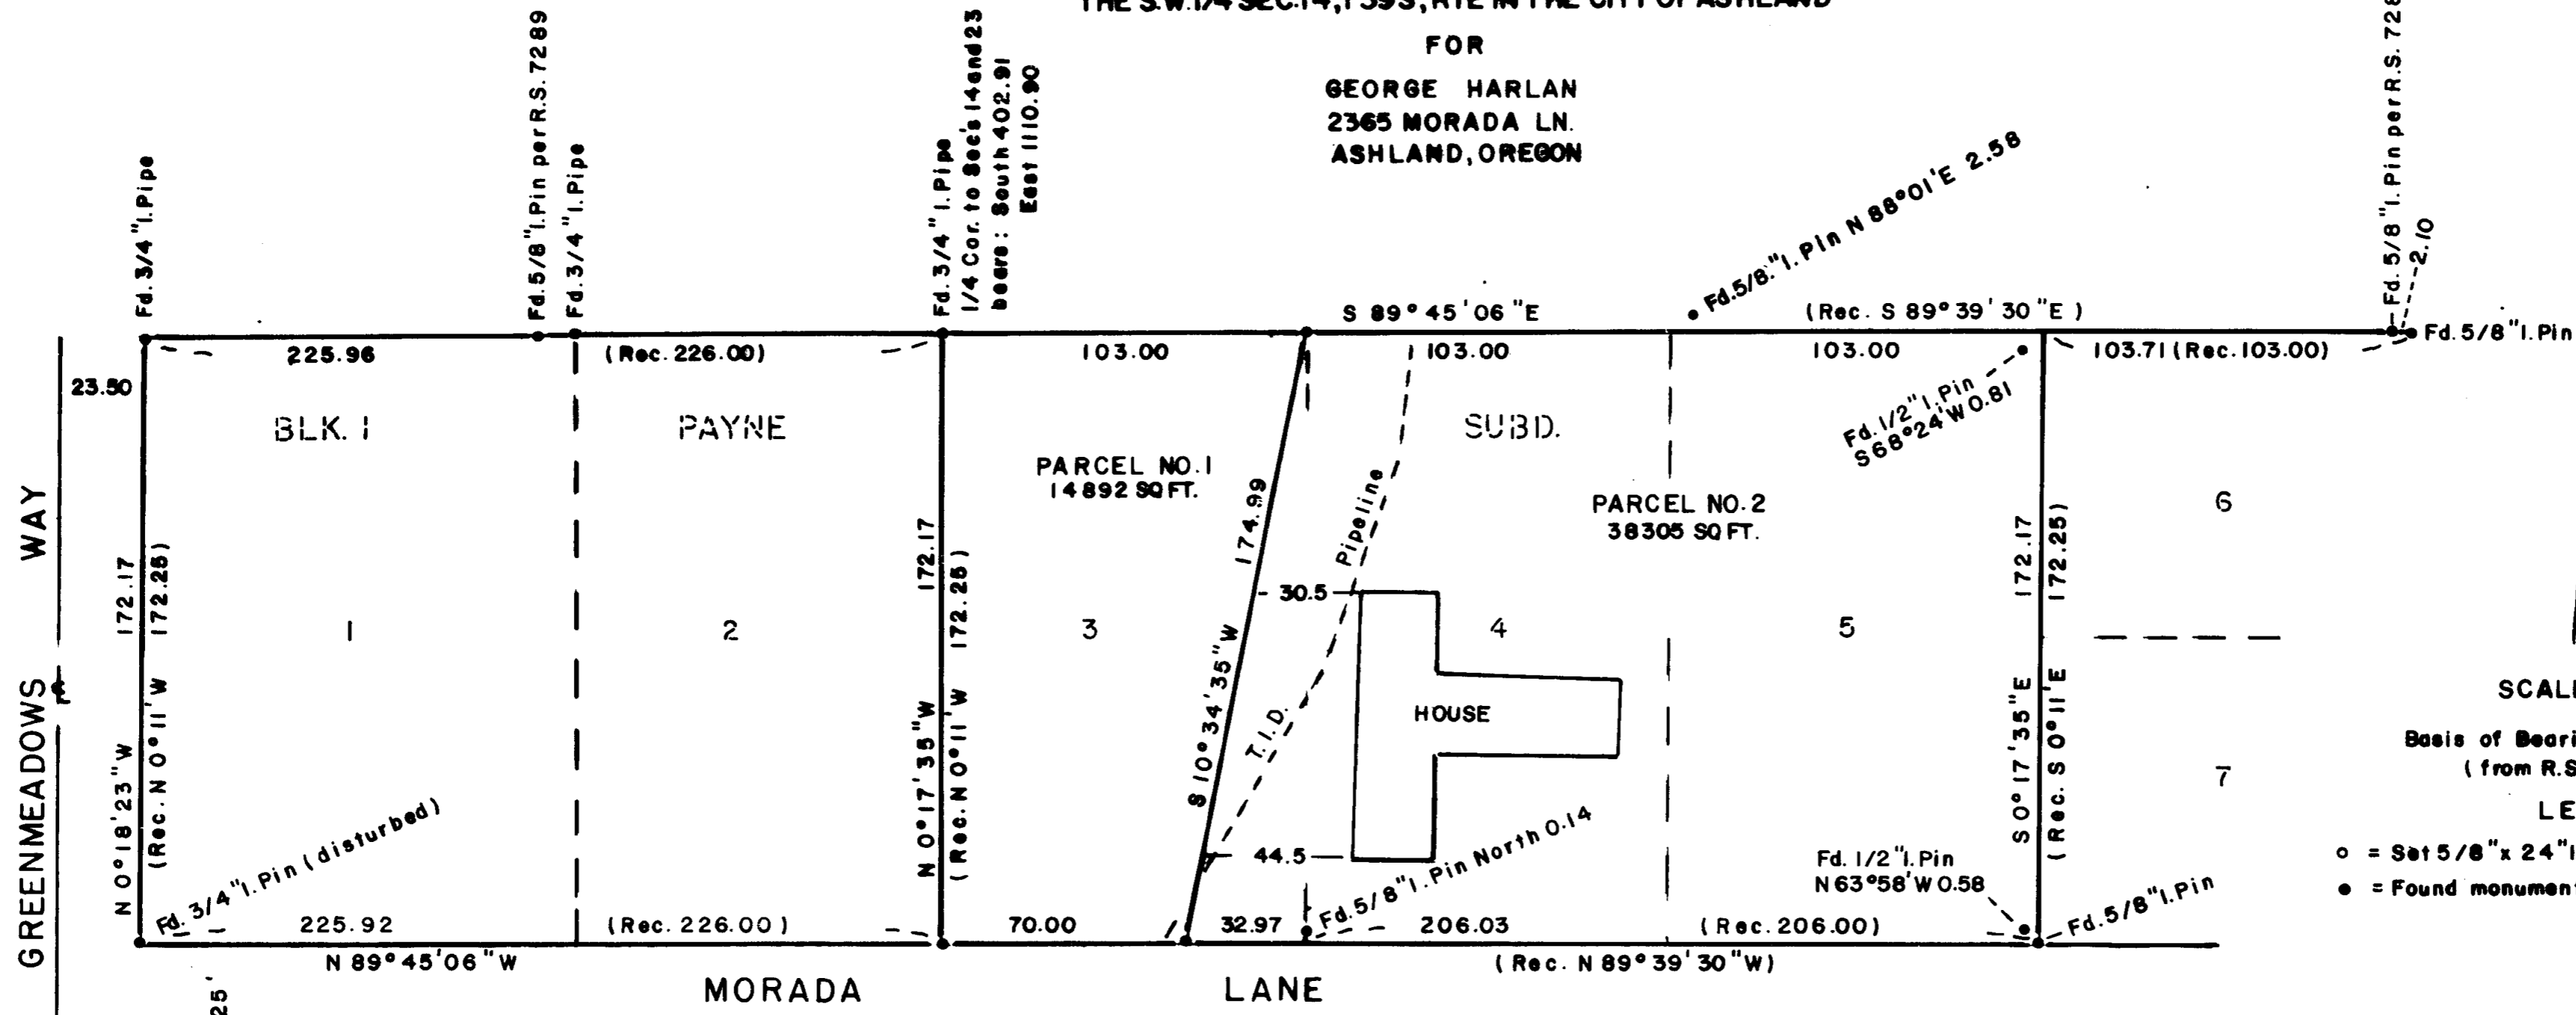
THE S.W.1/4 SEC.14, T.39S, R1E IN THE CITY OF ASHLAND

FOR

GEORGE HARLAN
2365 MORADA LN.
ASHLAND, OREGON

Fd.3/4"I.Pipe

Fd.5/8"I.Pin per R.S. 7289

Fd.3/4"I.Pipe

Fd.3/4"I.Pipe
1/4 Cor. to Sec's 14 and 23
bears: South 402.91
East 1110.90

Fd.5/8"I.Pin N 88°01'E 2.58

Fd.5/8"I.Pin per R.S. 728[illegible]
2.10

S 89°45'06"E
(Rec. S 89°39'30"E)
Fd.5/8"I.Pin

225.96
(Rec. 226.00)
103.00
103.00
103.00
103.71 (Rec.103.00)

23.50

BLK. I
PAYNE
SUBD.

PARCEL NO.1
14892 SQ FT.

PARCEL NO. 2
38305 SQ FT.

Fd.1/2"I.Pin
S68°24'W 0.81

6

WAY

172.17
(172.28)
N 0°18'23"W
(Rec. N 0°11'W)

172.17
(172.25)
N 0°17'35"W
(Rec. N 0°11'W)

174.99
S 10°34'35"W

Pipeline
T.I.D.

30.5
44.5

1
2
3
4
5
7

HOUSE

172.17
(172.25)
S 0°17'35"E
(Rec. S 0°11'E)

SCAL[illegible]

Basis of Beari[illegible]
(from R.S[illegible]

LE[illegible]
o = Set 5/8"x 24"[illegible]
• = Found monument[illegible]

GREENMEADOWS

Fd.3/4"I.Pin (disturbed)

Fd.5/8"I.Pin North 0.14

Fd. 1/2"I.Pin
N 63°58'W 0.58

Fd.5/8"I.Pin

225.92
(Rec. 226.00)
70.00
32.97
206.03
(Rec. 206.00)

N 89°45'06"W
(Rec. N 89°39'30"W)

MORADA
LANE

25'